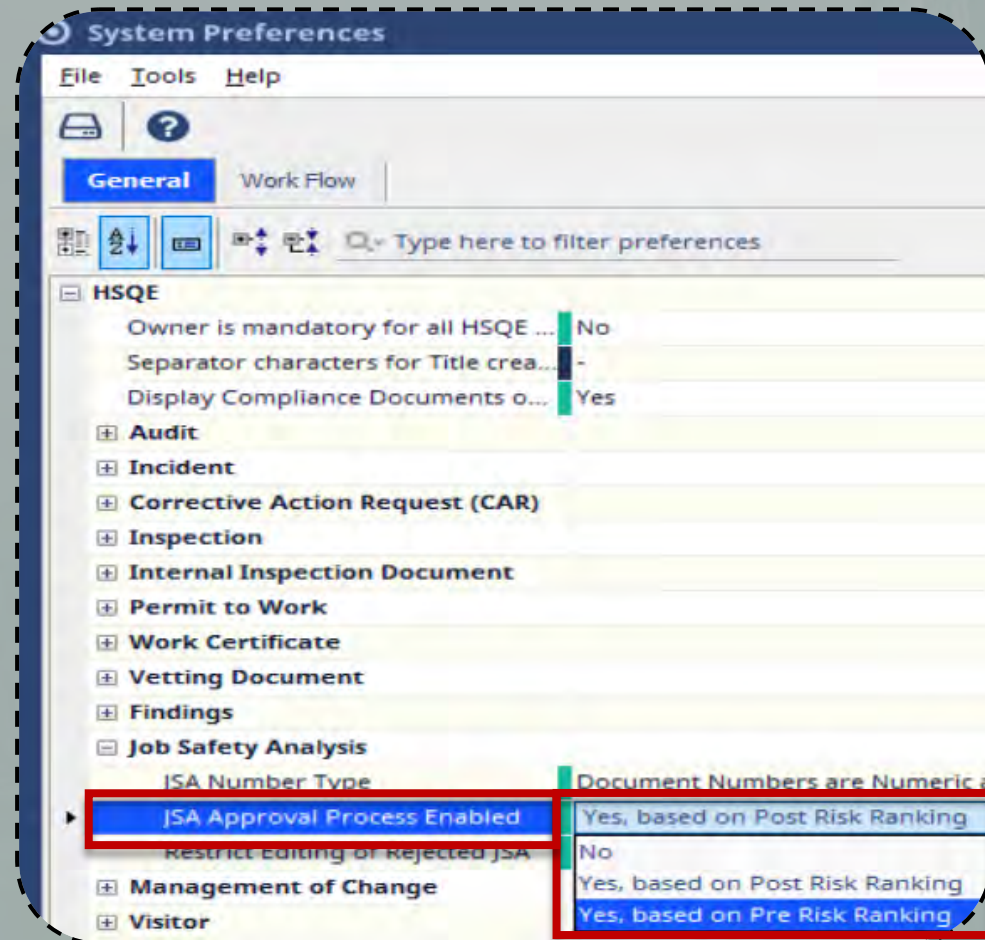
System Preferences

File Tools Help

General Work Flow

Type here to filter preferences

HSQE
Owner is mandatory for all HSQE ... No
Separator characters for Title crea... -
Display Compliance Documents o... Yes
Audit
Incident
Corrective Action Request (CAR)
Inspection
Internal Inspection Document
Permit to Work
Work Certificate
Vetting Document
Findings
Job Safety Analysis
JSA Number Type Document Numbers are Numeric a
JSA Approval Process Enabled Yes, based on Post Risk Ranking
Restrict Editing of Rejected JSA
Management of Change
Visitor

No
Yes, based on Post Risk Ranking
Yes, based on Pre Risk Ranking